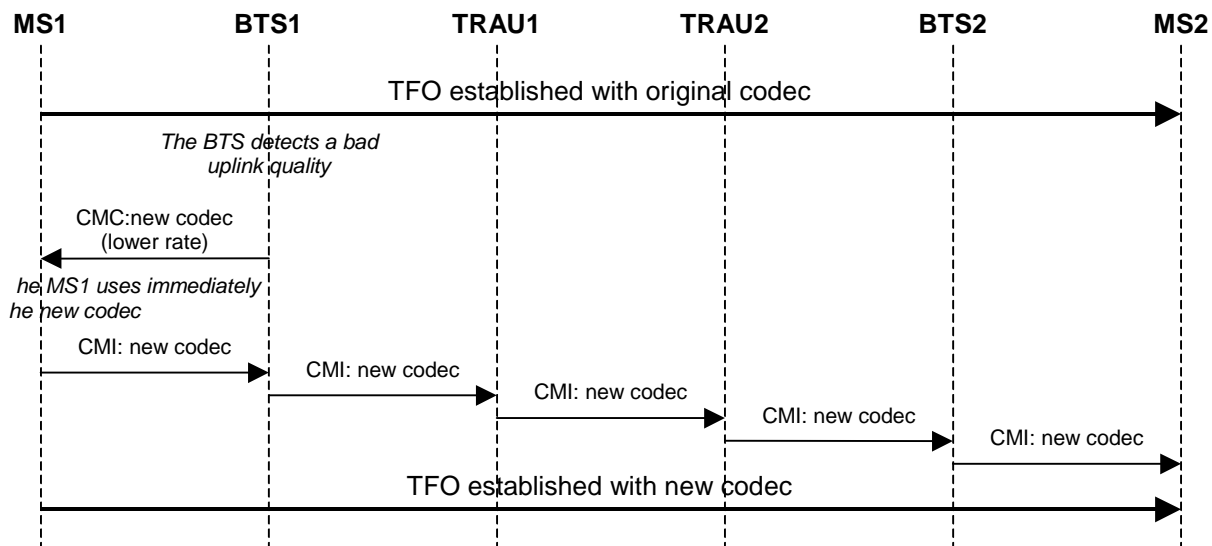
MS1 BTS1 TRAU1 TRAU2 BTS2 MS2

TFO established with original codec

The BTS detects a bad uplink quality

CMC:new codec (lower rate)

he MS1 uses immediately he new codec

CMI: new codec

CMI: new codec

CMI: new codec

CMI: new codec

CMI: new codec

TFO established with new codec